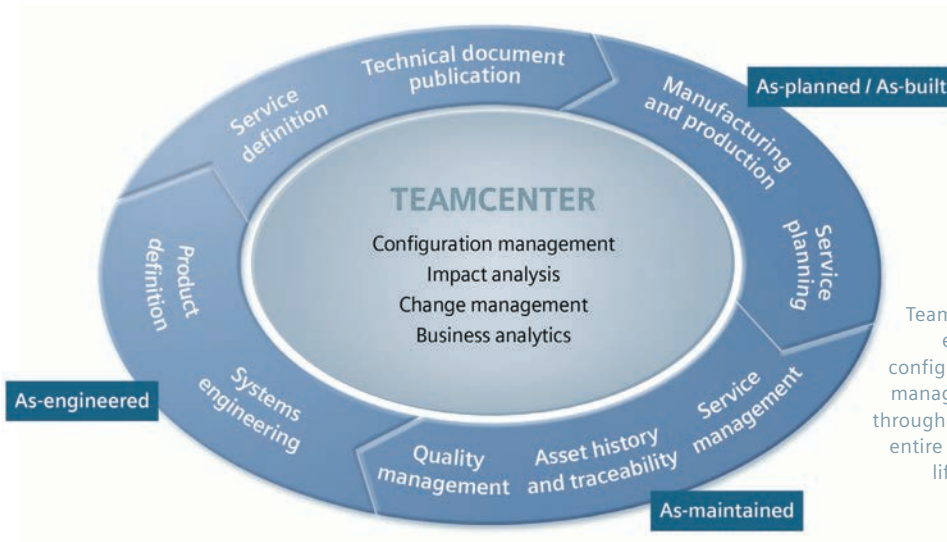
Technical document publication

Service definition

Manufacturing and production

As-planned / As-built

TEAMCENTER

Configuration management
Impact analysis
Change management
Business analytics

Product definition

Service planning

Systems engineering

As-engineered

Service management

Quality management

Asset history and traceability

As-maintained

Team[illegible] e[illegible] config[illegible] manag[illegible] through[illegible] entire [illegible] lif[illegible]